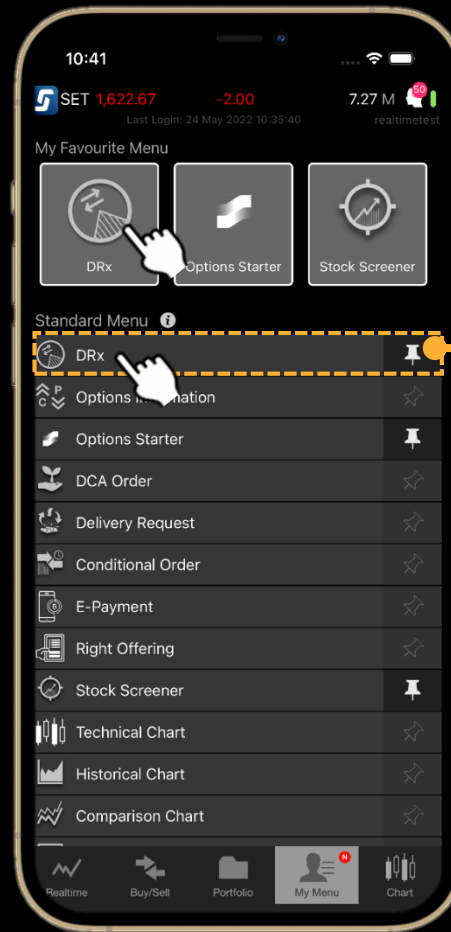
10:41

SET 1,622.67 -2.00 7.27 M 50

Last Login: 24 May 2022 10:35:40 realtimetest

My Favourite Menu

DRx

Options Starter

Stock Screener

Standard Menu

DRx

Options In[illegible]mation

Options Starter

DCA Order

Delivery Request

Conditional Order

E-Payment

Right Offering

Stock Screener

Technical Chart

Historical Chart

Comparison Chart

Realtime

Buy/Sell

Portfolio

N

My Menu

Chart